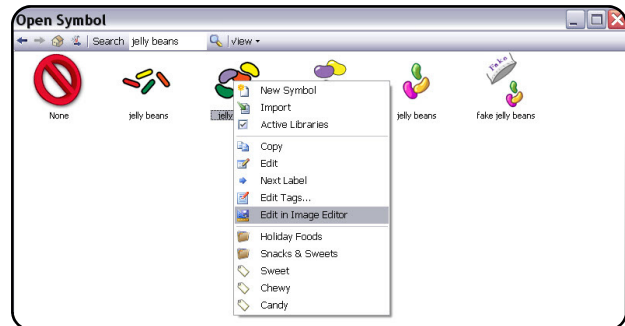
Open Symbol

Search jelly beans

View

None

jelly beans

jelly

jelly beans

fake jelly beans

Fake

New Symbol
Import
Active Libraries
Copy
Edit
Next Label
Edit Tags...
Edit in Image Editor
Holiday Foods
Snacks & Sweets
Sweet
Chewy
Candy